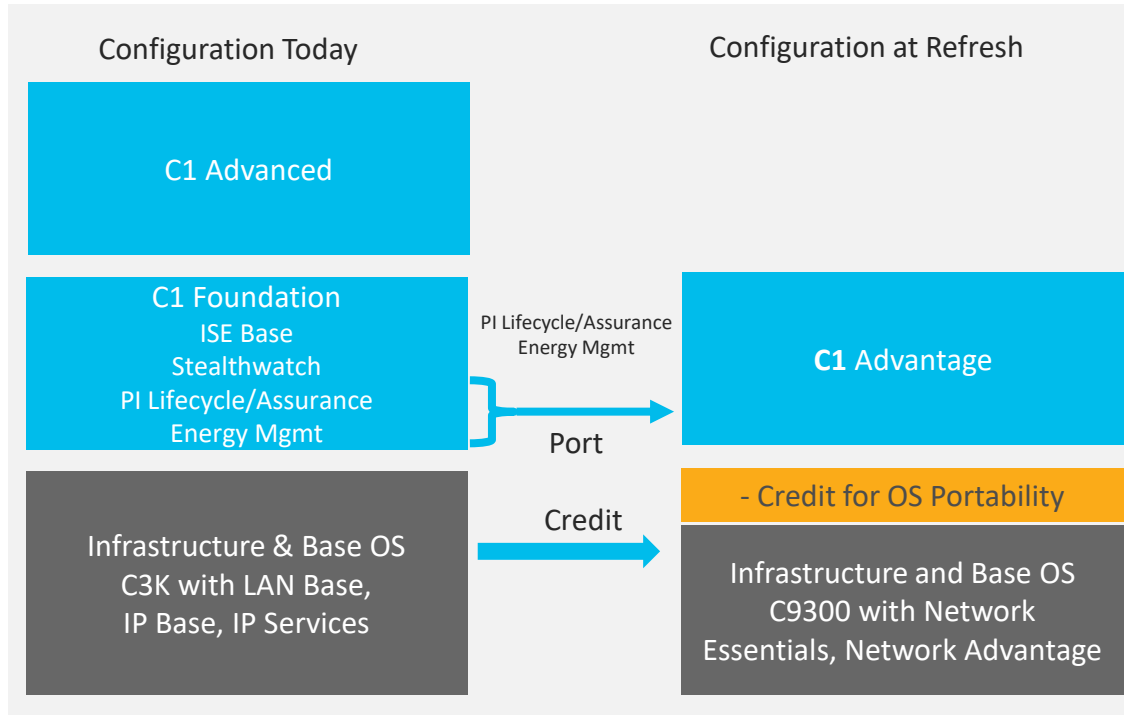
Configuration Today

Configuration at Refresh

C1 Advanced

C1 Foundation
ISE Base
Stealthwatch
PI Lifecycle/Assurance
Energy Mgmt

PI Lifecycle/Assurance
Energy Mgmt

Port

C1 Advantage

- Credit for OS Portability

Infrastructure & Base OS
C3K with LAN Base,
IP Base, IP Services

Credit

Infrastructure and Base OS
C9300 with Network
Essentials, Network Advantage